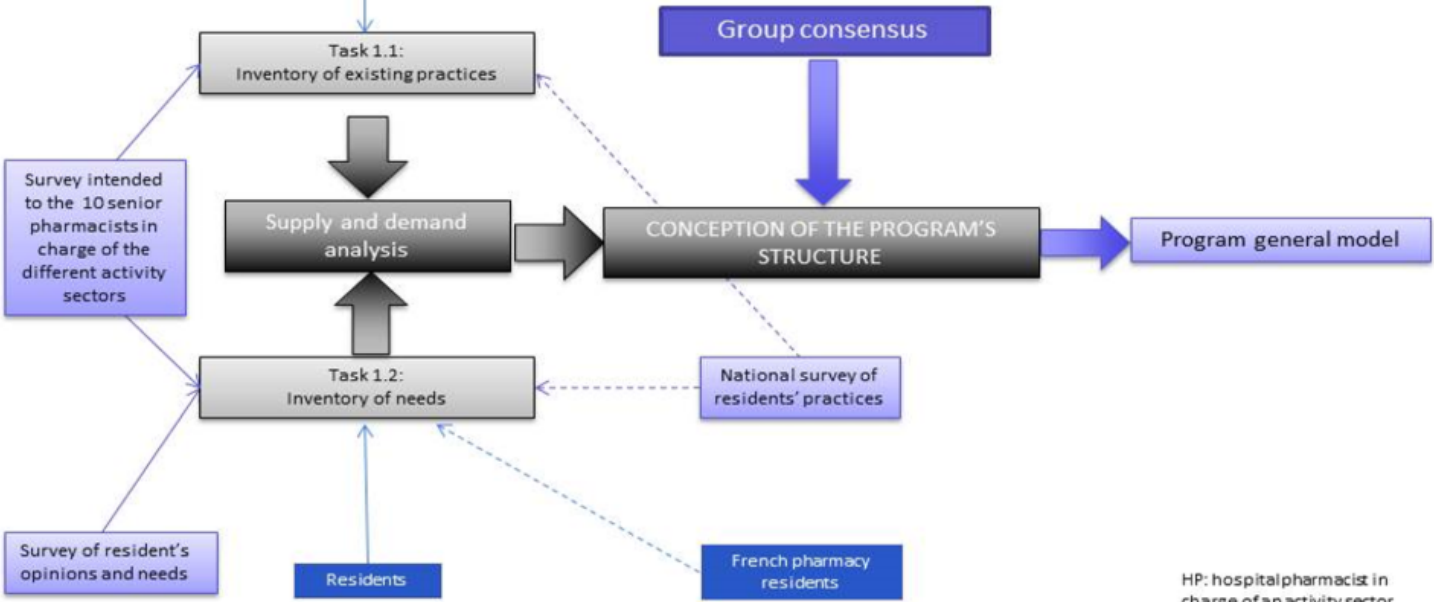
Task 1.1:
Inventory of existing practices

Group consensus

Survey intended to the 10 senior pharmacists in charge of the different activity sectors

Supply and demand analysis

CONCEPTION OF THE PROGRAM'S STRUCTURE

Program general model

Task 1.2:
Inventory of needs

National survey of residents' practices

Survey of resident's opinions and needs

Residents

French pharmacy residents

HP: hospital pharmacist in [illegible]